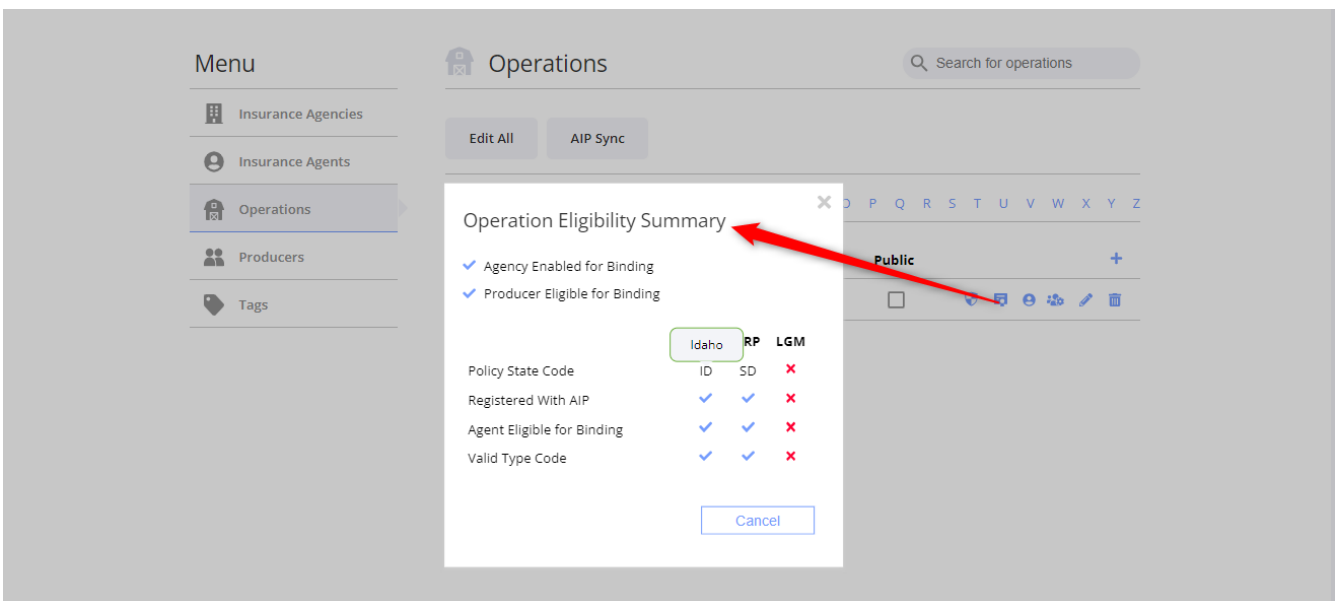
Menu

Insurance Agencies

Insurance Agents

Operations

Producers

Tags

Operations

Search for operations

Edit All

AIP Sync

D P Q R S T U V W X Y Z

Public

+

×

Operation Eligibility Summary

✓ Agency Enabled for Binding

✓ Producer Eligible for Binding

| | Idaho | RP | LGM |
|---|---|---|---|
| Policy State Code | ID | SD | ✗ |
| Registered With AIP | ✓ | ✓ | ✗ |
| Agent Eligible for Binding | ✓ | ✓ | ✗ |
| Valid Type Code | ✓ | ✓ | ✗ |

Cancel